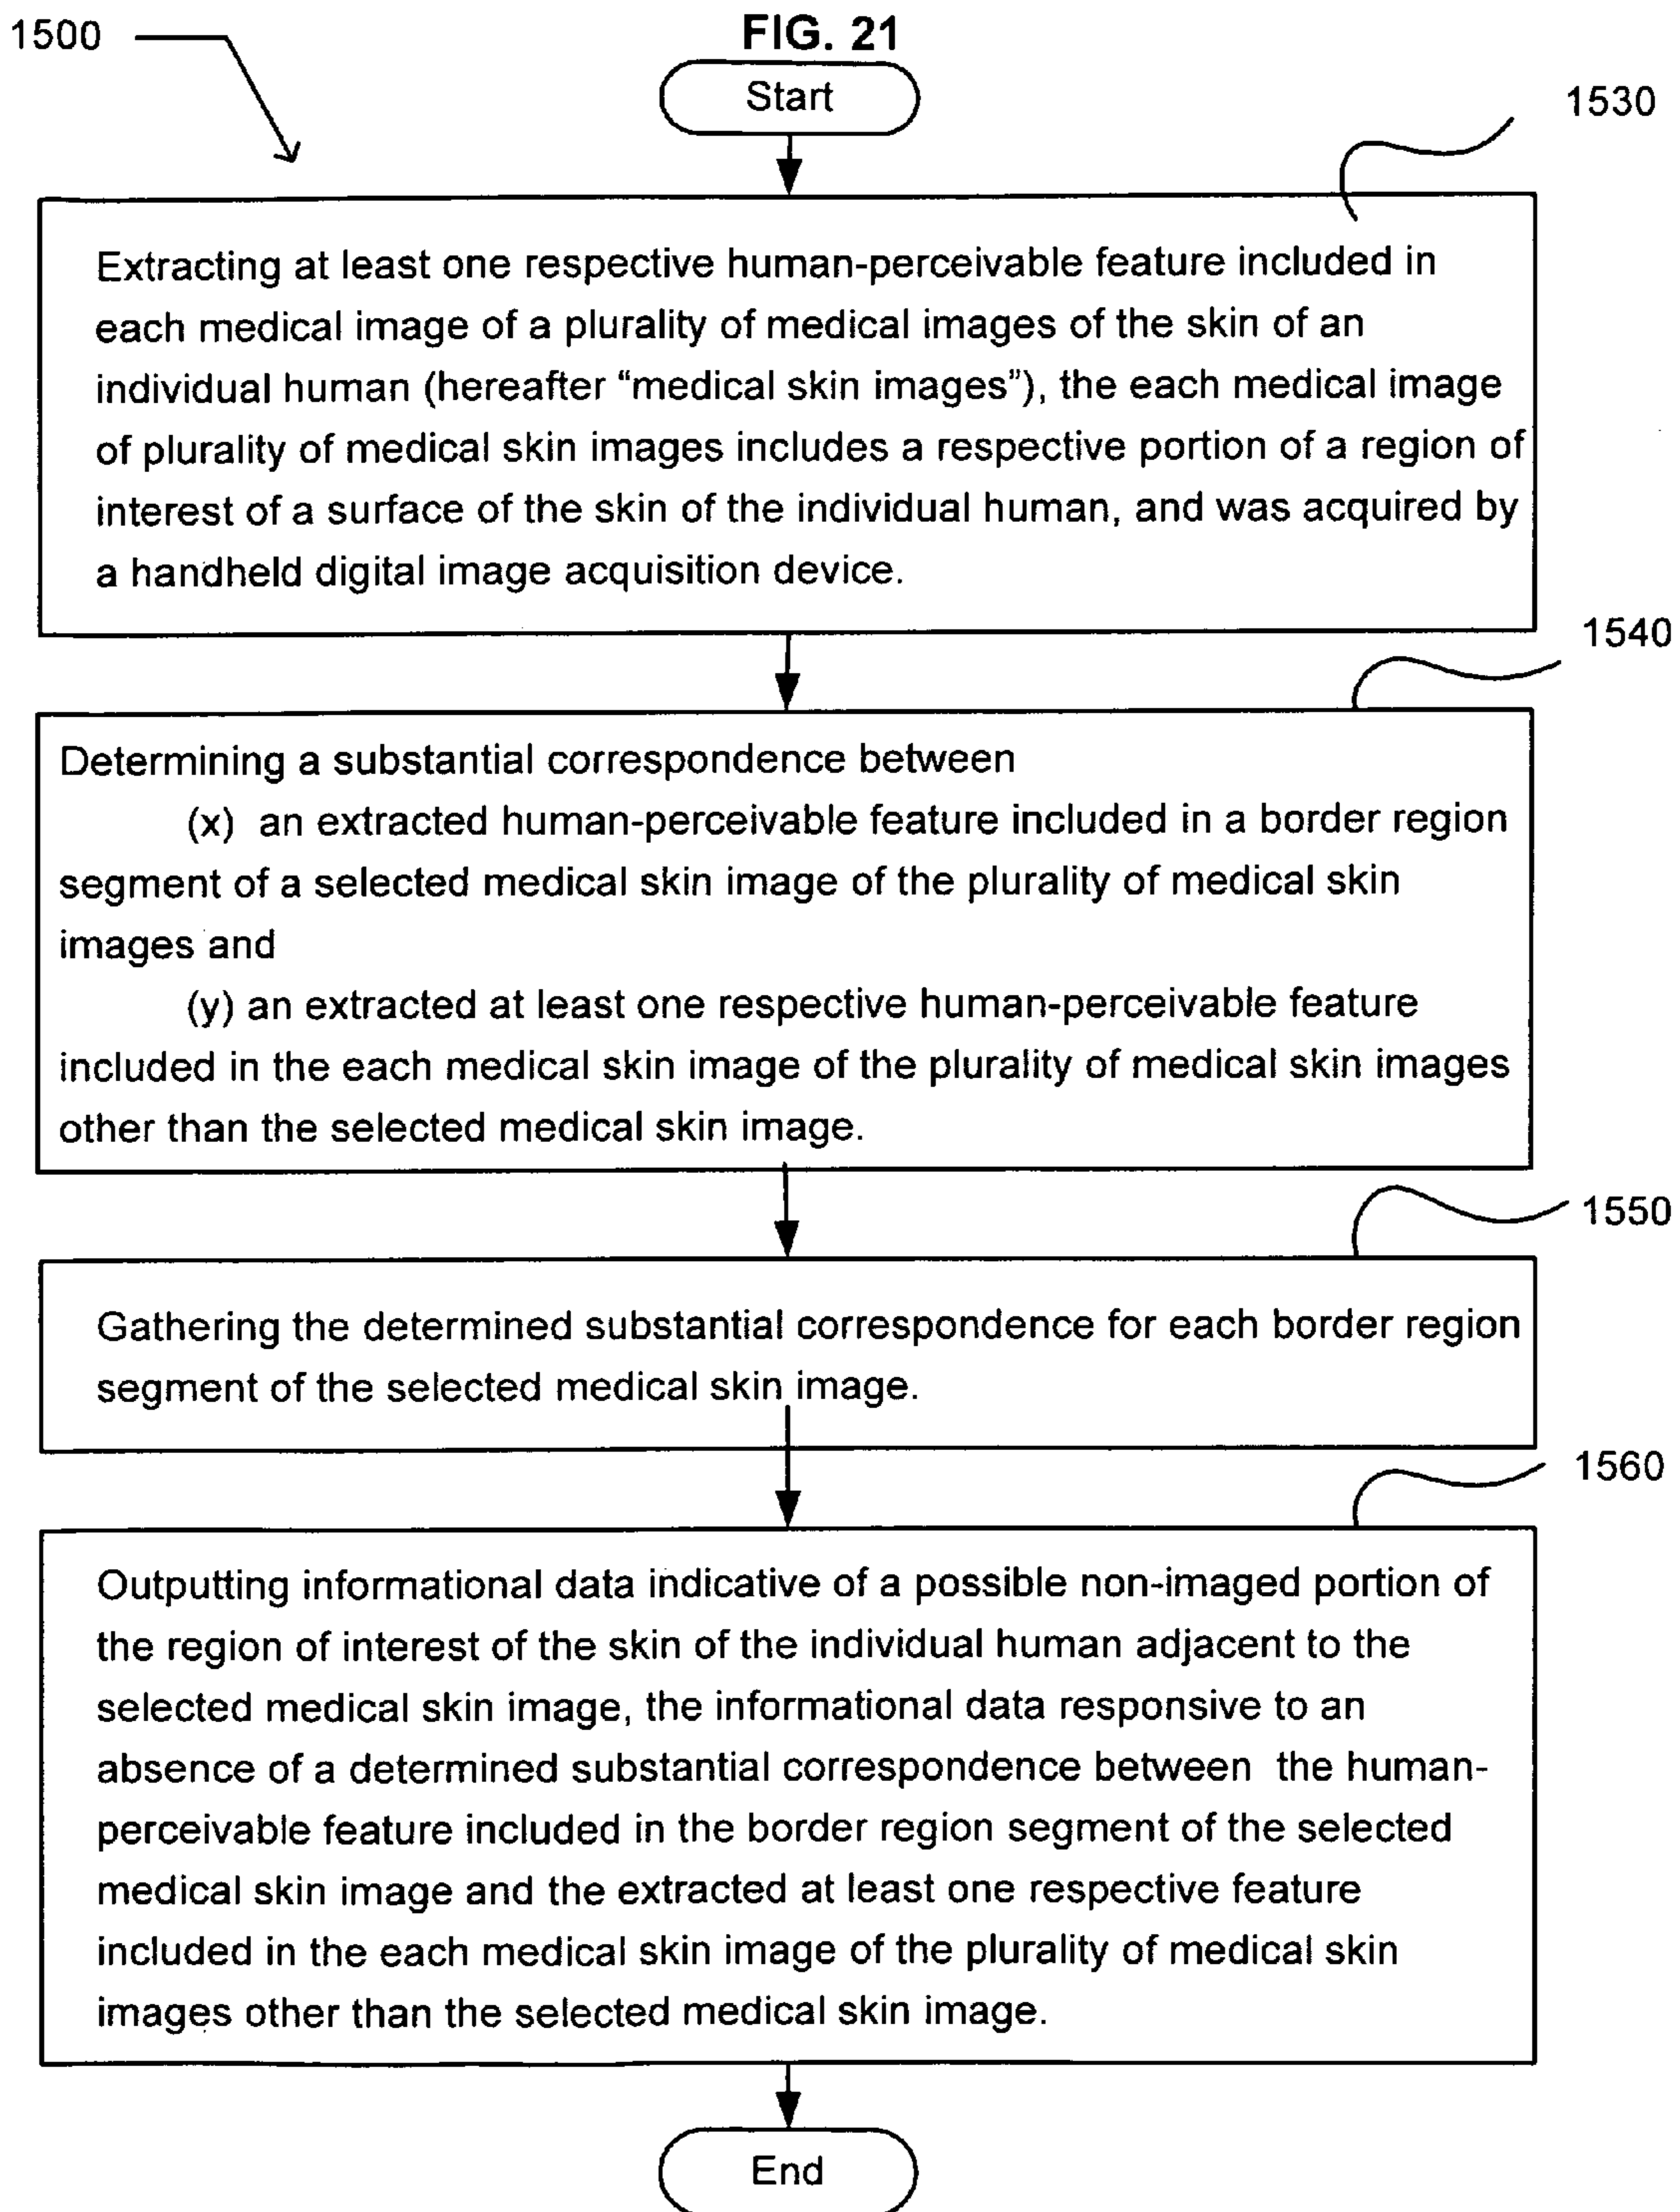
1500

FIG. 21

Start

1530

Extracting at least one respective human-perceivable feature included in each medical image of a plurality of medical images of the skin of an individual human (hereafter “medical skin images”), the each medical image of plurality of medical skin images includes a respective portion of a region of interest of a surface of the skin of the individual human, and was acquired by a handheld digital image acquisition device.

1540

Determining a substantial correspondence between
(x) an extracted human-perceivable feature included in a border region segment of a selected medical skin image of the plurality of medical skin images and
(y) an extracted at least one respective human-perceivable feature included in the each medical skin image of the plurality of medical skin images other than the selected medical skin image.

1550

Gathering the determined substantial correspondence for each border region segment of the selected medical skin image.

1560

Outputting informational data indicative of a possible non-imaged portion of the region of interest of the skin of the individual human adjacent to the selected medical skin image, the informational data responsive to an absence of a determined substantial correspondence between the human-perceivable feature included in the border region segment of the selected medical skin image and the extracted at least one respective feature included in the each medical skin image of the plurality of medical skin images other than the selected medical skin image.

End